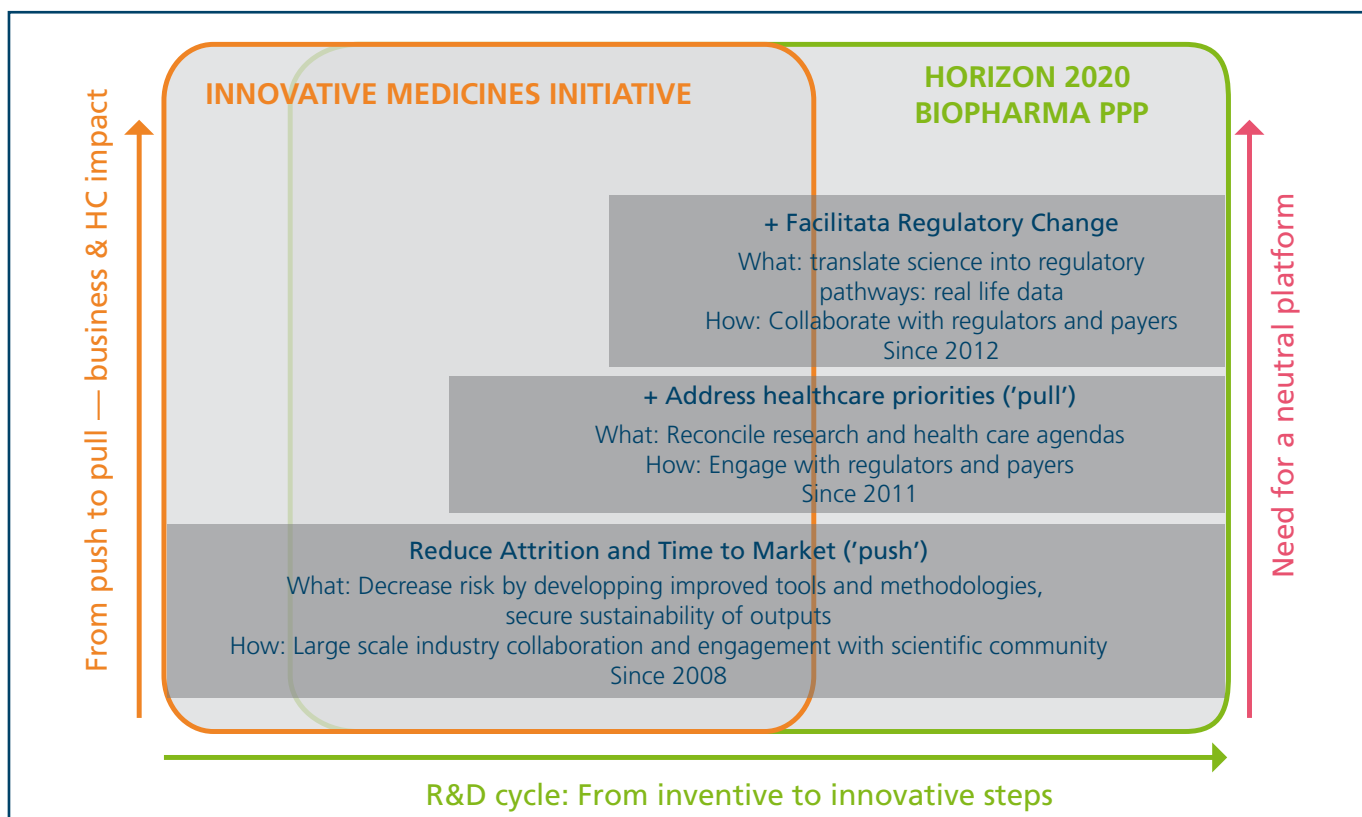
INNOVATIVE MEDICINES INITIATIVE

HORIZON 2020
BIOPHARMA PPP

From push to pull — business & HC impact

+ Facilitata Regulatory Change
What: translate science into regulatory pathways: real life data
How: Collaborate with regulators and payers
Since 2012

+ Address healthcare priorities ('pull')
What: Reconcile research and health care agendas
How: Engage with regulators and payers
Since 2011

Reduce Attrition and Time to Market ('push')
What: Decrease risk by developping improved tools and methodologies, secure sustainability of outputs
How: Large scale industry collaboration and engagement with scientific community
Since 2008

Need for a neutral platform

R&D cycle: From inventive to innovative steps